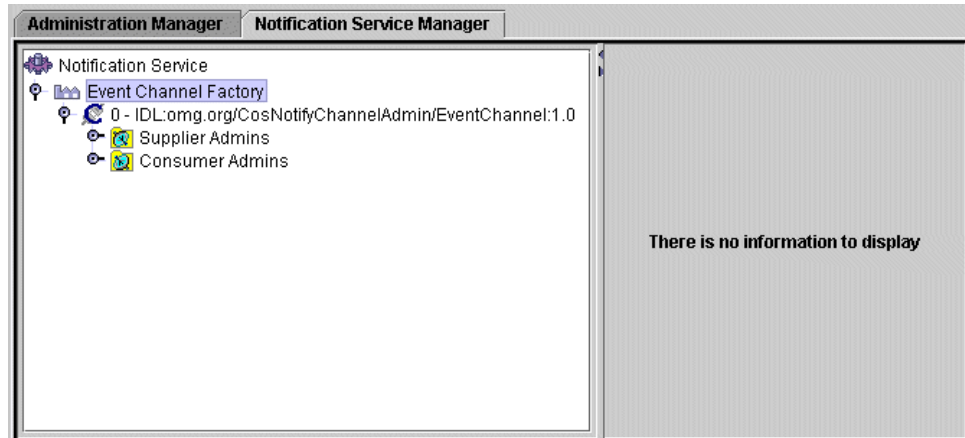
Administration Manager
Notification Service Manager

Notification Service
Event Channel Factory
0 - IDL:omg.org/CosNotifyChannelAdmin/EventChannel:1.0
Supplier Admins
Consumer Admins

There is no information to display